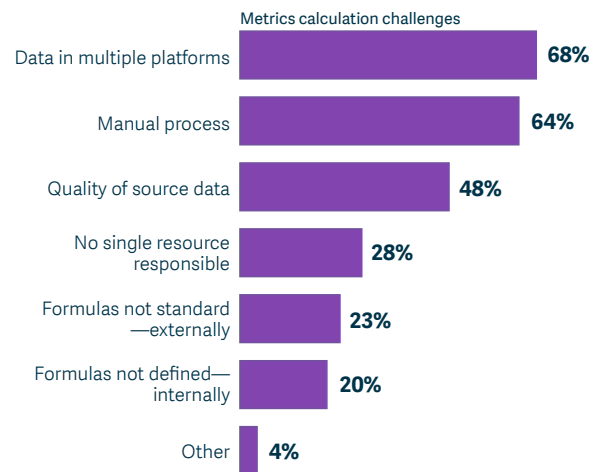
Metrics calculation challenges

Data in multiple platforms 68%

Manual process 64%

Quality of source data 48%

No single resource responsible 28%

Formulas not standard —externally 23%

Formulas not defined— internally 20%

Other 4%